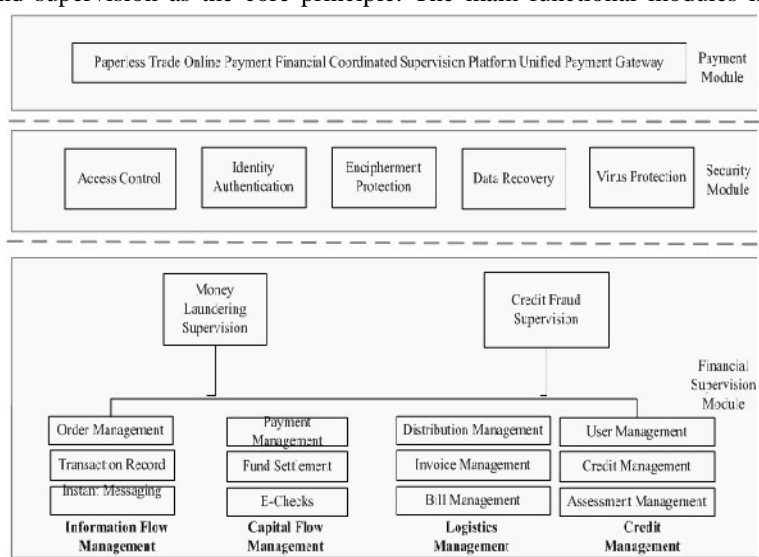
nd supervision as the core principle. The main functional modules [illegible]

Paperless Trade Online Payment Financial Coordinated Supervision Platform Unified Payment Gateway

Payment Module

Access Control

Identity Authentication

Encipherment Protection

Data Recovery

Virus Protection

Security Module

Money Laundering Supervision

Credit Fraud Supervision

Financial Supervision Module

Order Management

Transaction Record

Instant Messaging

Information Flow Management

Payment Management

Fund Settlement

E-Checks

Capital Flow Management

Distribution Management

Invoice Management

Bill Management

Logistics Management

User Management

Credit Management

Assessment Management

Credit Management